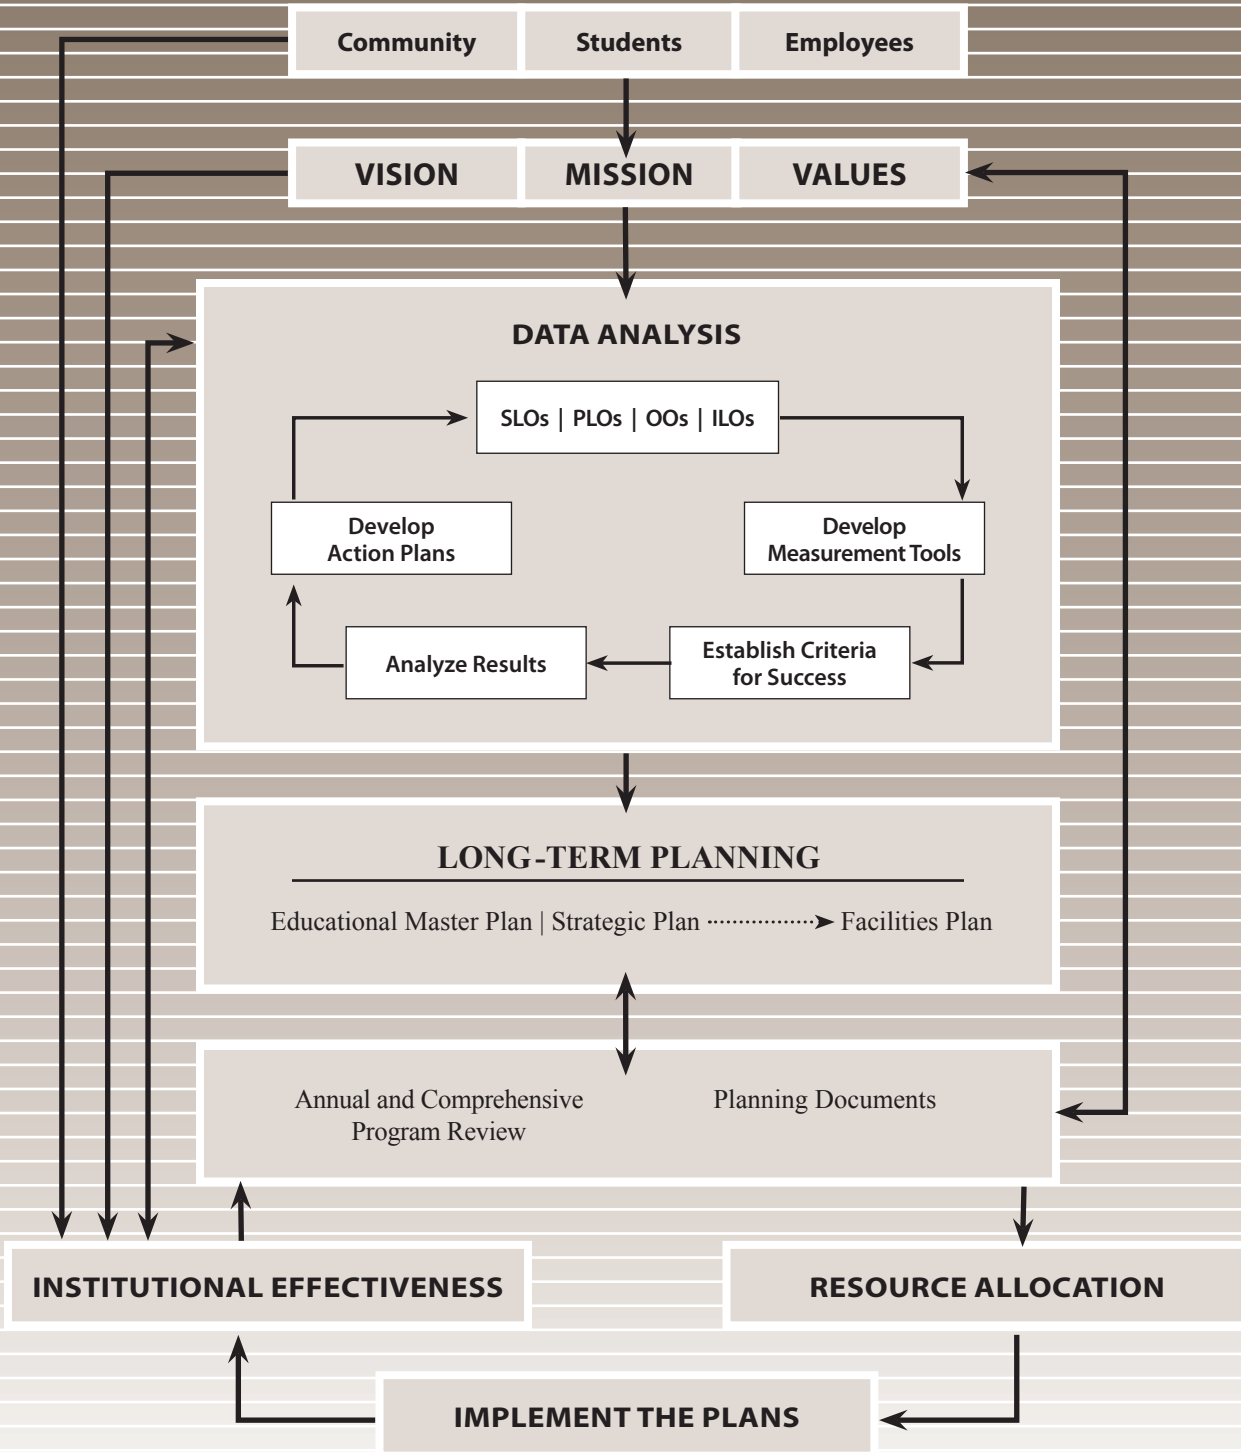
Community | Students | Employees

VISION | MISSION | VALUES

DATA ANALYSIS

SLOs | PLOs | OOs | ILOs

Develop Measurement Tools

Establish Criteria for Success

Analyze Results

Develop Action Plans

LONG-TERM PLANNING

Educational Master Plan | Strategic Plan → Facilities Plan

Annual and Comprehensive Program Review

Planning Documents

INSTITUTIONAL EFFECTIVENESS

RESOURCE ALLOCATION

IMPLEMENT THE PLANS